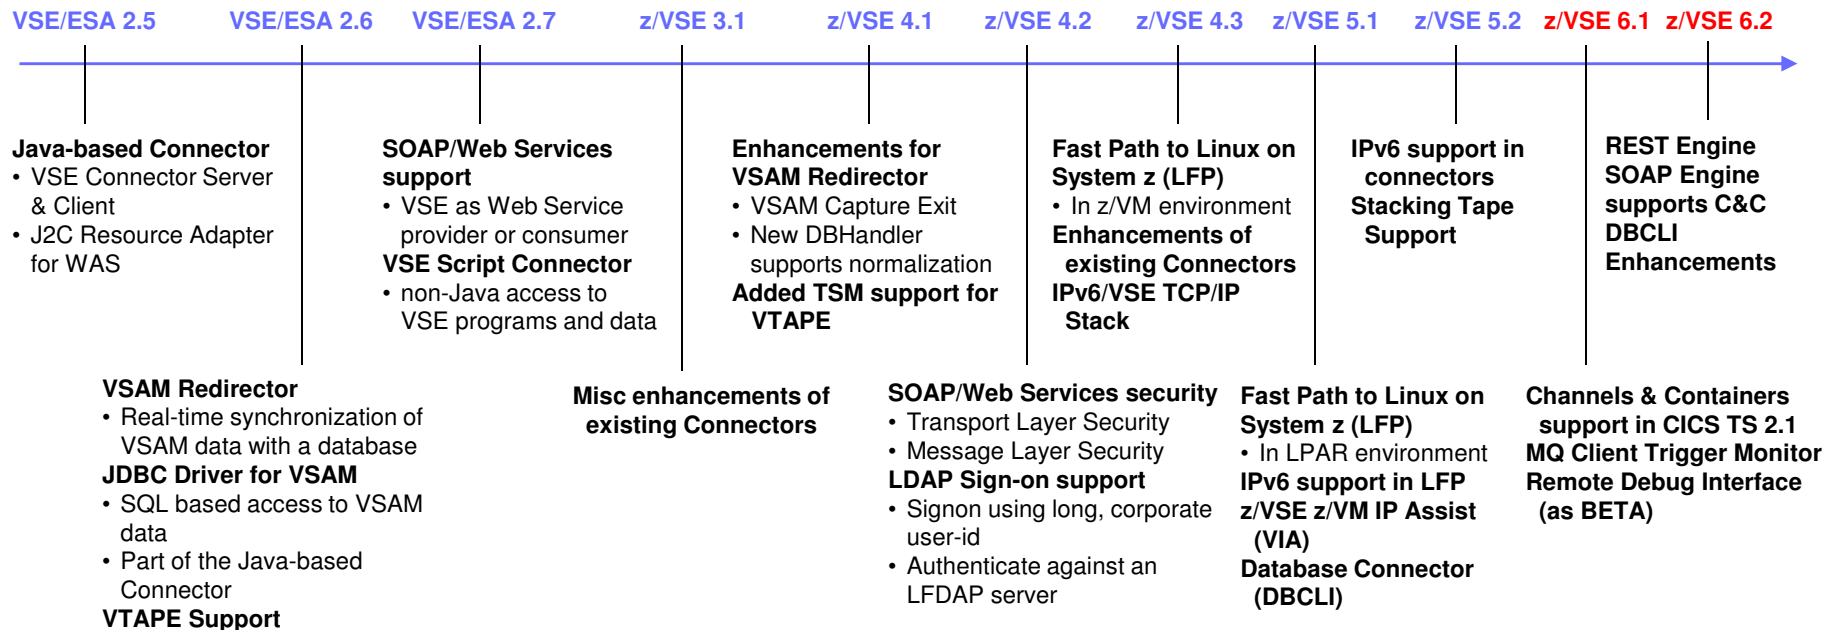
VSE/ESA 2.5 VSE/ESA 2.6 VSE/ESA 2.7 z/VSE 3.1 z/VSE 4.1 z/VSE 4.2 z/VSE 4.3 z/VSE 5.1 z/VSE 5.2 z/VSE 6.1 z/VSE 6.2

**Java-based Connector**
• VSE Connector Server & Client
• J2C Resource Adapter for WAS

**SOAP/Web Services support**
• VSE as Web Service provider or consumer
**VSE Script Connector**
• non-Java access to VSE programs and data

**Enhancements for VSAM Redirector**
• VSAM Capture Exit
• New DBHandler supports normalization
**Added TSM support for VTAPE**

**Fast Path to Linux on System z (LFP)**
• In z/VM environment
**Enhancements of existing Connectors**
**IPv6/VSE TCP/IP Stack**

**IPv6 support in connectors**
**Stacking Tape Support**

**REST Engine**
**SOAP Engine supports C&C**
**DBCLI Enhancements**

**VSAM Redirector**
• Real-time synchronization of VSAM data with a database
**JDBC Driver for VSAM**
• SQL based access to VSAM data
• Part of the Java-based Connector
**VTAPE Support**

**Misc enhancements of existing Connectors**

**SOAP/Web Services security**
• Transport Layer Security
• Message Layer Security
**LDAP Sign-on support**
• Signon using long, corporate user-id
• Authenticate against an LFDAP server

**Fast Path to Linux on System z (LFP)**
• In LPAR environment
**IPv6 support in LFP**
**z/VSE z/VM IP Assist (VIA)**
**Database Connector (DBCLI)**

**Channels & Containers support in CICS TS 2.1**
**MQ Client Trigger Monitor**
**Remote Debug Interface (as BETA)**